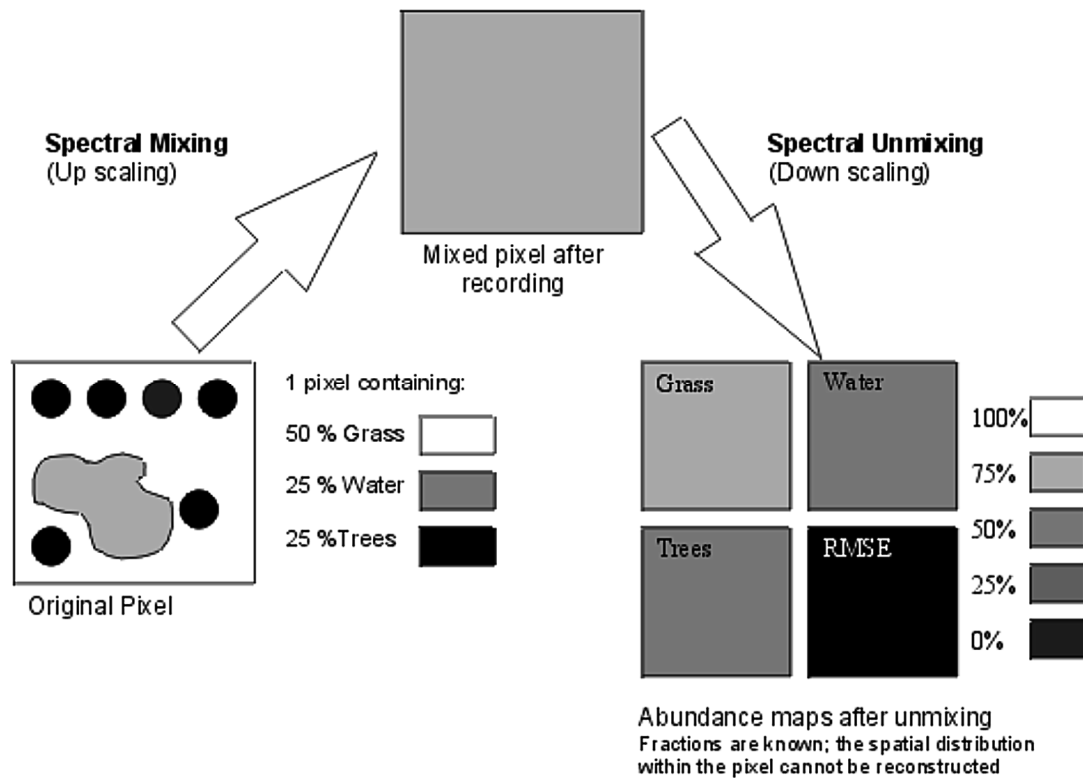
Spectral Mixing
(Up scaling)

Mixed pixel after recording

Spectral Unmixing
(Down scaling)

1 pixel containing:
50 % Grass
25 % Water
25 %Trees

Original Pixel

Grass
Water
Trees
RMSE

100%
75%
50%
25%
0%

Abundance maps after unmixing
Fractions are known; the spatial distribution within the pixel cannot be reconstructed